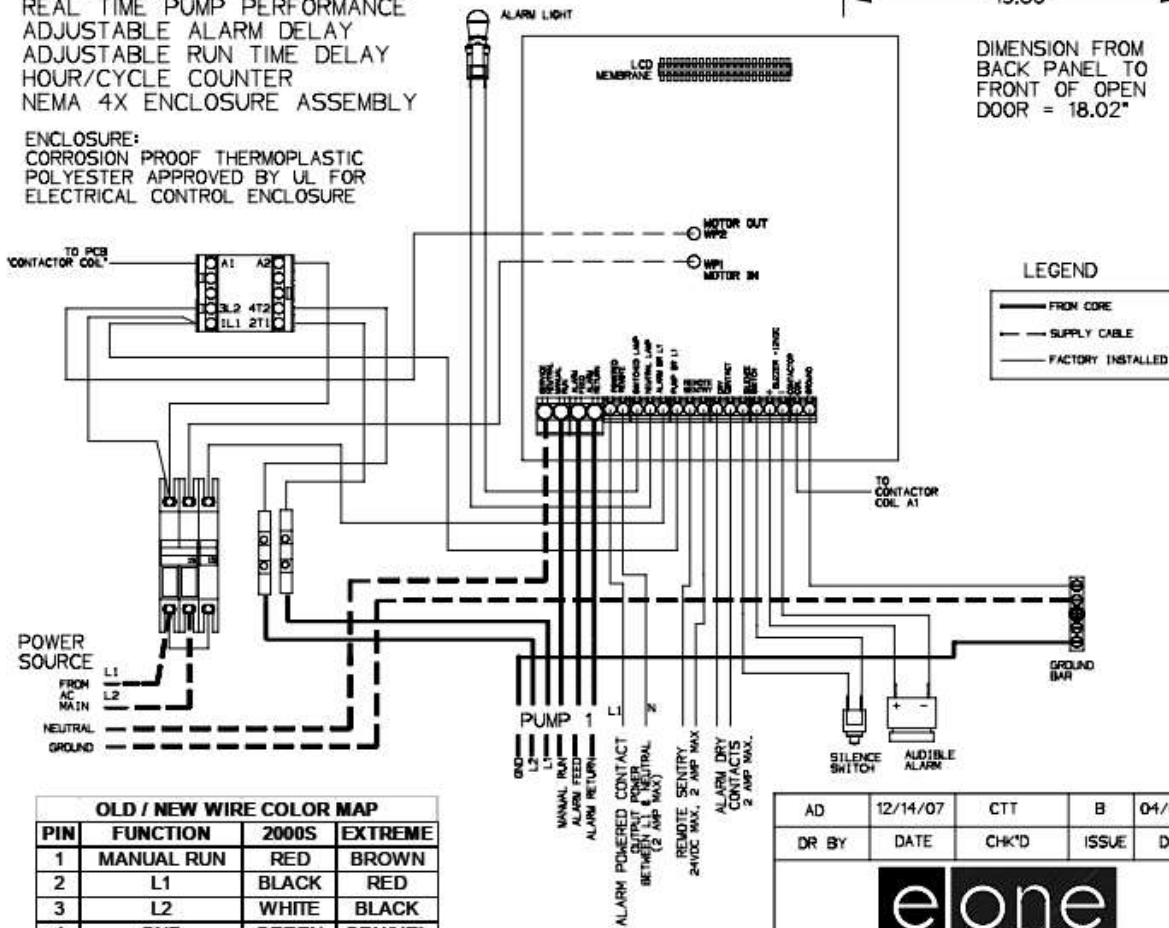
REAL TIME PUMP PERFORMANCE
ADJUSTABLE ALARM DELAY
ADJUSTABLE RUN TIME DELAY
HOUR/CYCLE COUNTER
NEMA 4X ENCLOSURE ASSEMBLY

ENCLOSURE:
CORROSION PROOF THERMOPLASTIC POLYESTER APPROVED BY UL FOR ELECTRICAL CONTROL ENCLOSURE

ALARM LIGHT

LCD MEMBRANE

15.00

DIMENSION FROM BACK PANEL TO FRONT OF OPEN DOOR = 18.02"

TO PCB "CONTACTOR COIL"

A1 A2
3L2 4T2
1L1 2T1

MOTOR OUT WP2

WP1 MOTOR IN

LEGEND
FROM CORE
SUPPLY CABLE
FACTORY INSTALLED

TO CONTACTOR COIL A1

POWER SOURCE
FROM AC MAIN
L1
L2
NEUTRAL
GROUND

GROUND BAR

PUMP 1
L1 N
GND L2 L1 MANUAL RUN ALARM FEED ALARM RETURN
ALARM POWERED CONTACT OUTPUT POWER BETWEEN L1 & NEUTRAL (2 AMP MAX)
REMOTE SENTRY 24VDC MAX, 2 AMP MAX
ALARM DRY CONTACTS 2 AMP MAX.

SILENCE SWITCH
AUDIBLE ALARM
+ -

| OLD / NEW WIRE COLOR MAP | | | |
|---|---|---|---|
| PIN | FUNCTION | 2000S | EXTREME |
| 1 | MANUAL RUN | RED | BROWN |
| 2 | L1 | BLACK | RED |
| 3 | L2 | WHITE | BLACK |
| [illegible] | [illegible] | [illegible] | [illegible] |

| AD | 12/14/07 | CTT | B | 04/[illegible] |
|---|---|---|---|---|
| DR BY | DATE | CHK'D | ISSUE | D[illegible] |

eone